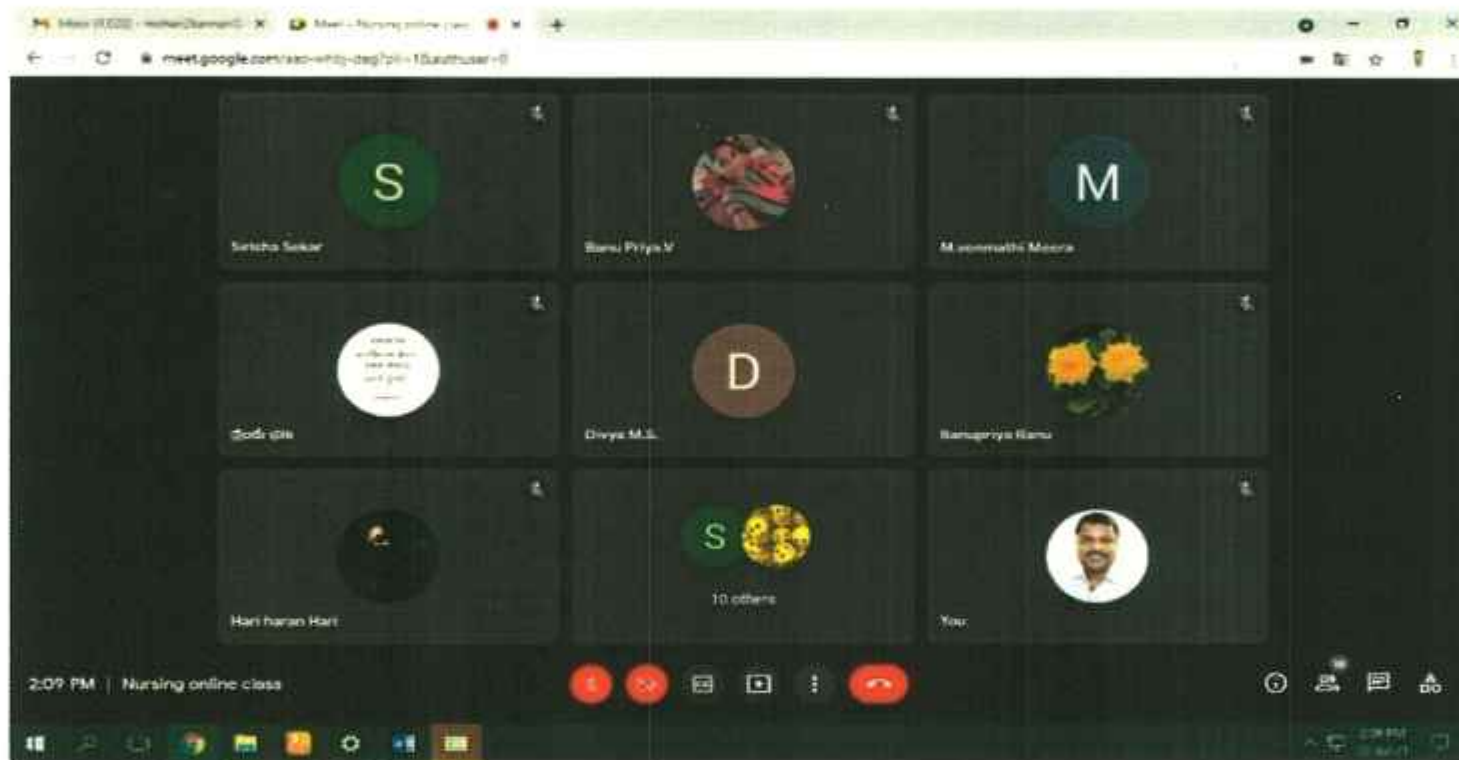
M Inbox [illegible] ×   Meet - Nursing online class ×   +

meet.google.com/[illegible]

S
Sritcha Sekar

Banu Priya.V

M
M.vonmathi Meera

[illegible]

D
Divya M.S.

Banupriya Banu

Hari haran Hari

S
10 others

You

2:09 PM | Nursing online class